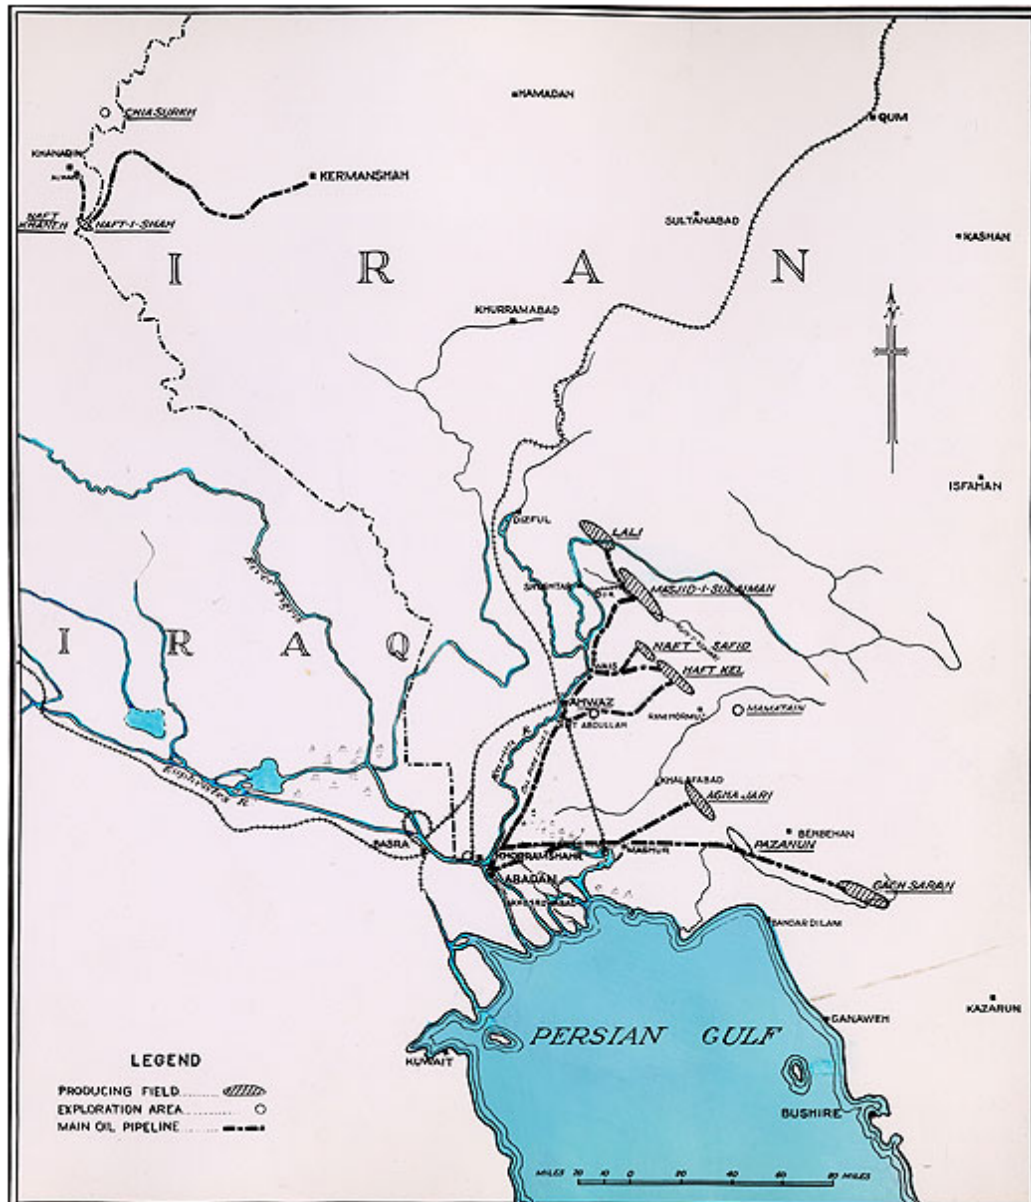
HAMADAN

QUM

CHIA SURKH

KHANAQIN

KERMANSHAH

NAFT KHANEH

NAFT-I-SHAH

SULTANABAD

KASHAN

I R A N

KHURRAMABAD

N

ISFAHAN

DIZFUL

LALI

SHUSHTAR

MASJID-I-SULAIMAN

I R A Q

NAFT SAFID

HAFT KEL

AHWAZ

ABDULLAH

RAMHORMUZ

MAMATAIN

EUPHRATES R.

KHALAFABAD

AGHA JARI

BEHBEHAN

BASRA

KHORRAMSHAHR

MASHUR

PAZANUN

ABADAN

GACH SARAN

BANDAR DILAM

GANAWEH

KAZARUN

PERSIAN GULF

KUWAIT

LEGEND

PRODUCING FIELD

EXPLORATION AREA

MAIN OIL PIPELINE

BUSHIRE

MILES 20 10 0 20 40 60 80 MILES